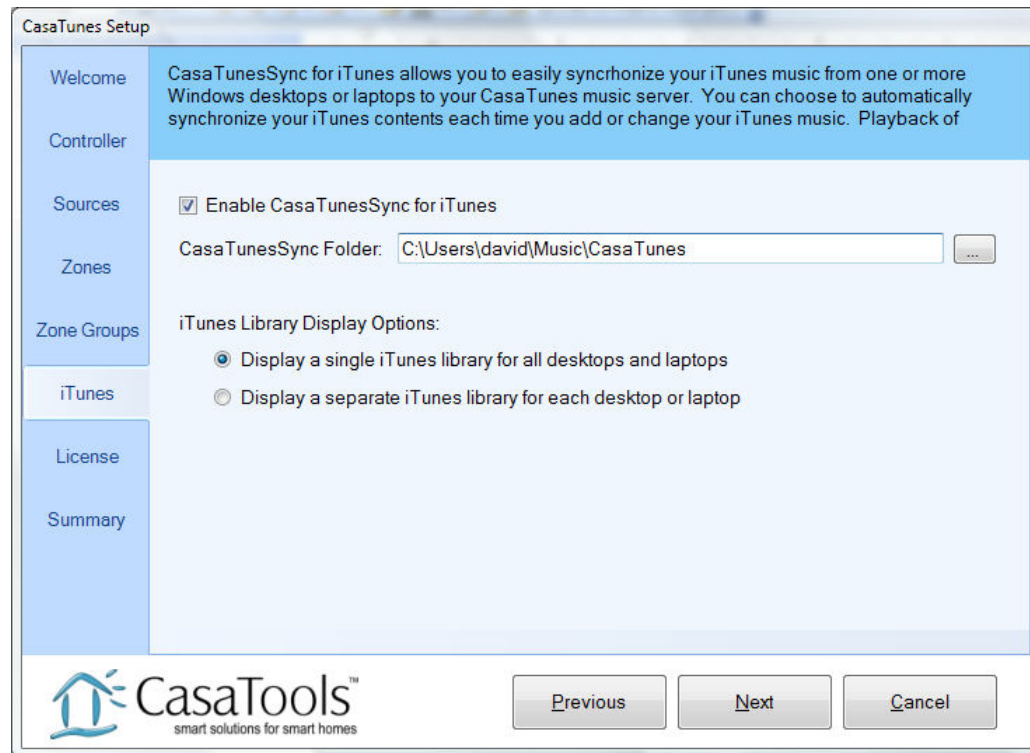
CasaTunes Setup

Welcome

Controller

Sources

Zones

Zone Groups

iTunes

License

Summary

CasaTunesSync for iTunes allows you to easily syncrhonize your iTunes music from one or more Windows desktops or laptops to your CasaTunes music server. You can choose to automatically synchronize your iTunes contents each time you add or change your iTunes music. Playback of

Enable CasaTunesSync for iTunes

CasaTunesSync Folder: C:\Users\david\Music\CasaTunes ...

iTunes Library Display Options:

Display a single iTunes library for all desktops and laptops

Display a separate iTunes library for each desktop or laptop

CasaTools™
smart solutions for smart homes

Previous

Next

Cancel